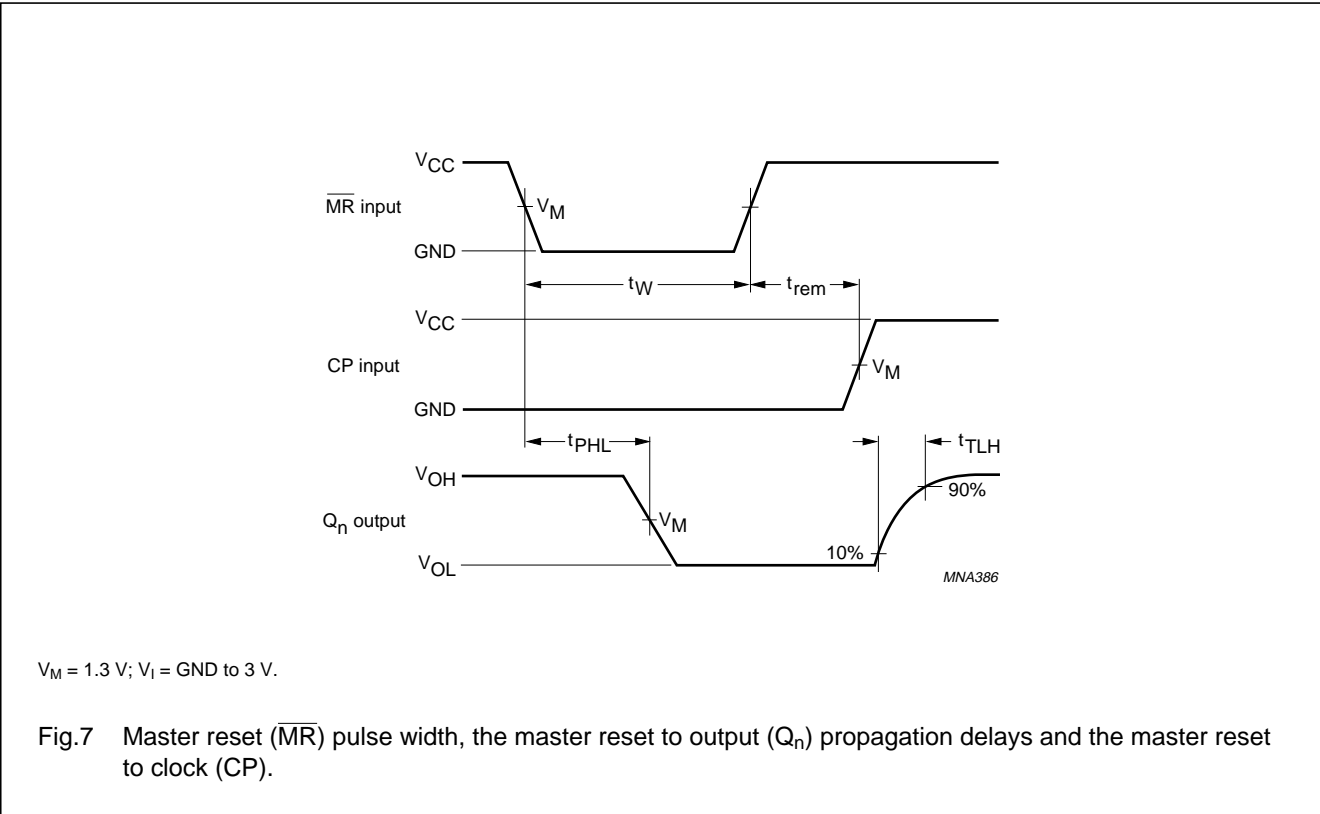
$V_{CC}$

$\overline{MR}$ input

$V_M$

GND

$t_W$

$t_{rem}$

$V_{CC}$

CP input

$V_M$

GND

$t_{PHL}$

$t_{TLH}$

$V_{OH}$

90%

$Q_n$ output

$V_M$

$V_{OL}$

10%

MNA386

$V_M$ = 1.3 V; $V_I$ = GND to 3 V.

Fig.7 Master reset ($\overline{MR}$) pulse width, the master reset to output ($Q_n$) propagation delays and the master reset to clock (CP).